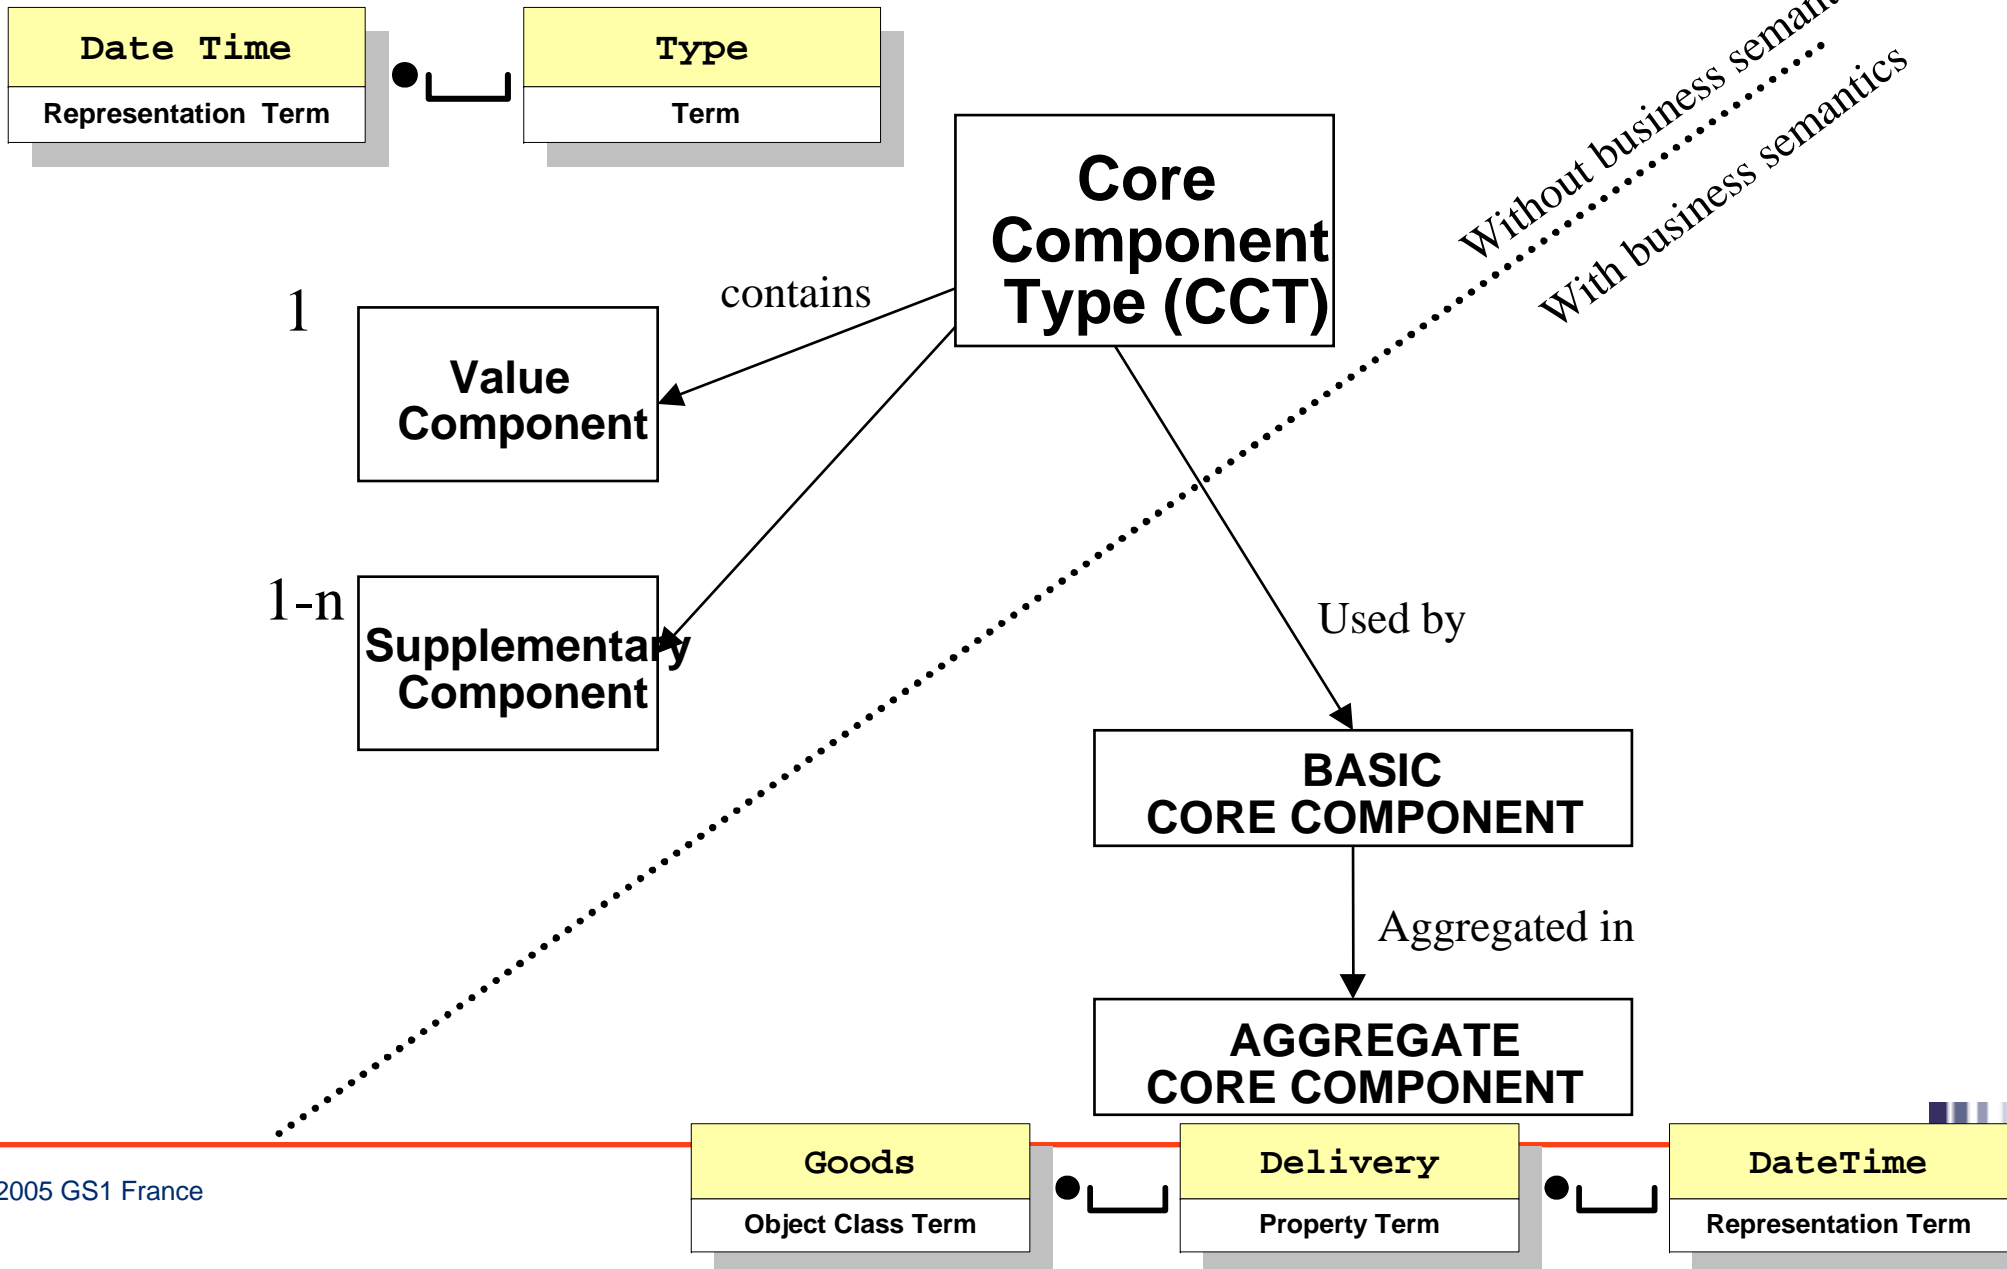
Date Time
Representation Term

Type
Term

Core Component Type (CCT)

Without business semant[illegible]

With business semantics

contains

1

Value Component

1-n

Supplementary Component

Used by

BASIC CORE COMPONENT

Aggregated in

AGGREGATE CORE COMPONENT

2005 GS1 France

Goods
Object Class Term

Delivery
Property Term

DateTime
Representation Term